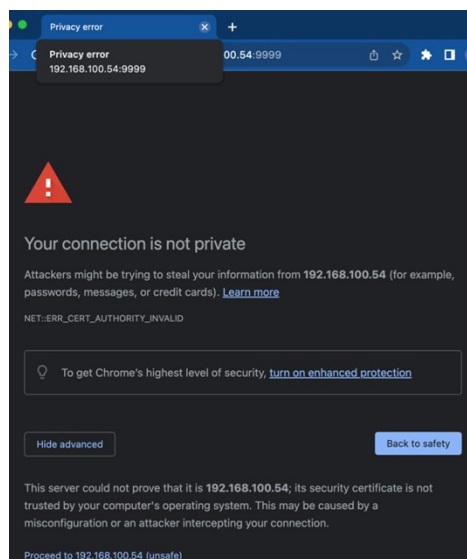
Privacy error

Privacy error
192.168.100.54:9999

00.54:9999

Your connection is not private

Attackers might be trying to steal your information from 192.168.100.54 (for example, passwords, messages, or credit cards). Learn more

NET::ERR_CERT_AUTHORITY_INVALID

To get Chrome's highest level of security, turn on enhanced protection

Hide advanced

Back to safety

This server could not prove that it is 192.168.100.54; its security certificate is not trusted by your computer's operating system. This may be caused by a misconfiguration or an attacker intercepting your connection.

Proceed to 192.168.100.54 (unsafe)